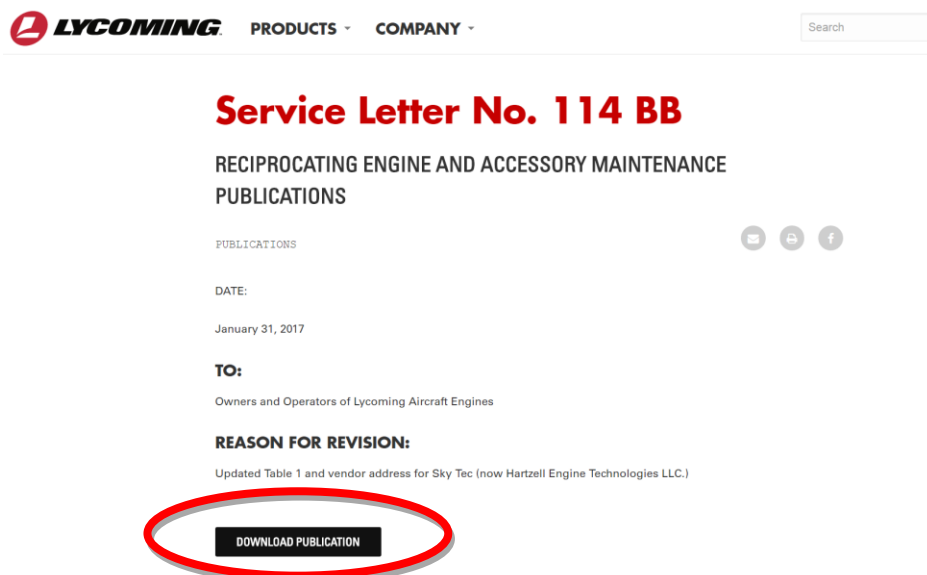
LYCOMING PRODUCTS COMPANY

Search

Service Letter No. 114 BB

RECIPROCATING ENGINE AND ACCESSORY MAINTENANCE PUBLICATIONS

PUBLICATIONS

DATE:

January 31, 2017

TO:

Owners and Operators of Lycoming Aircraft Engines

REASON FOR REVISION:

Updated Table 1 and vendor address for Sky Tec (now Hartzell Engine Technologies LLC.)

DOWNLOAD PUBLICATION